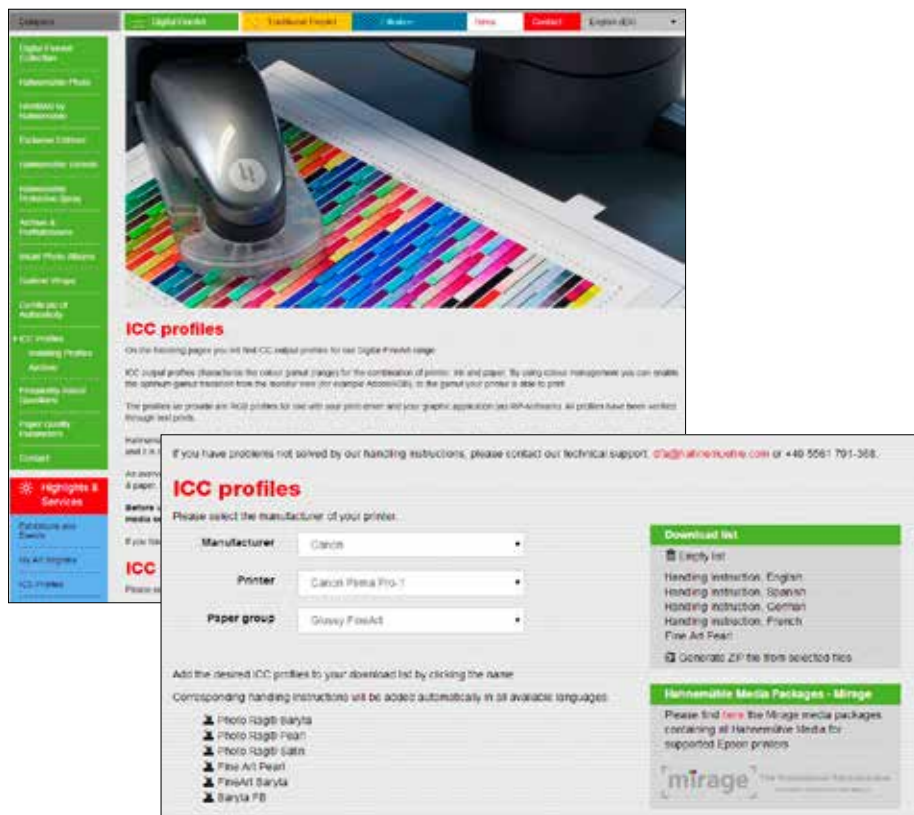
Company

Digital FineArt

Traditional FineArt

Albums

Home

Contact

English (EN)

Digital FineArt Collection

Hahnemühle Photo

HANDMADE by Hahnemühle

Exclusive Edition

Hahnemühle Canvas

Hahnemühle Protective Spray

Archive & Portfolioboxes

Inkjet Photo Albums

Gallery Wraps

Certificate of Authenticity

ICC Profiles

Installing Profiles

Archive

Frequently Asked Questions

Paper Quality Parameters

Contact

Highlights & Services

Exhibitions and Events

My Art Register

ICC Profiles

ICC profiles

On the following pages you will find ICC output profiles for our Digital FineArt range.

ICC output profiles characterise the colour gamut (range) for the combination of printer, ink and paper. By using colour management you can enable the optimum gamut transition from the monitor view (for example AdobeRGB), to the gamut your printer is able to print.

The profiles we provide are RGB profiles for use with your print driver and your graphic application (no RIP-software). All profiles have been verified through test prints.

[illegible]

ICC

If you have problems not solved by our handling instructions, please contact our technical support: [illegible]@hahnemuehle.com or +49 5561 791-368.

ICC profiles

Please select the manufacturer of your printer.

Manufacturer Canon

Printer Canon Pixma Pro-1

Paper group Glossy FineArt

Add the desired ICC profiles to your download list by clicking the name.

Corresponding handling instructions will be added automatically in all available languages.

Photo Rag® Baryta
Photo Rag® Pearl
Photo Rag® Satin
Fine Art Pearl
FineArt Baryta
Baryta FB

Download list

Empty list

Handling instruction, English
Handling instruction, Spanish
Handling instruction, German
Handling instruction, French
Fine Art Pearl

Generate ZIP file from selected files

Hahnemühle Media Packages - Mirage

Please find here the Mirage media packages containing all Hahnemühle Media for supported Epson printers

mirage